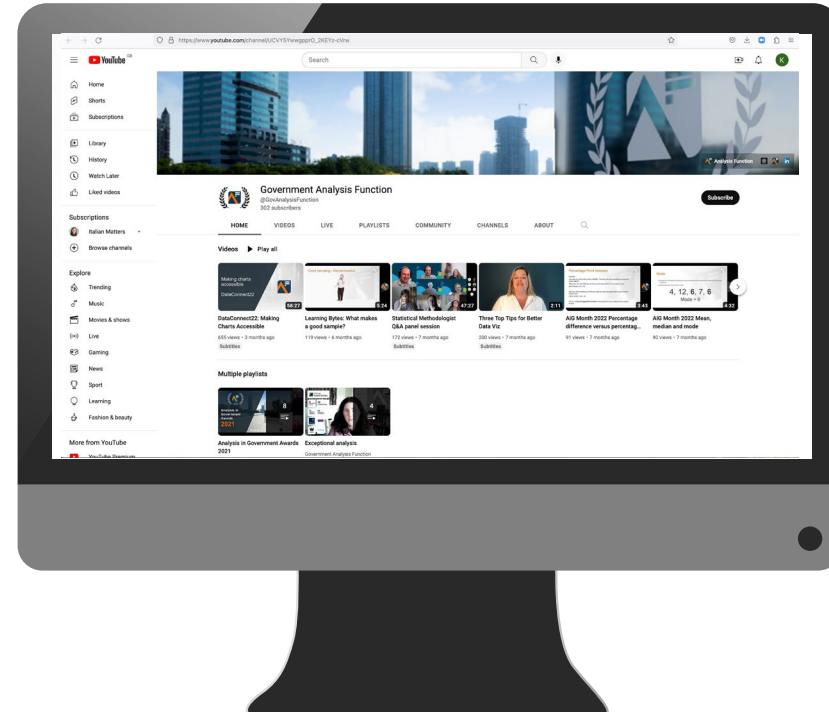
https://www.youtube.com/channel/UCVY5Yewggpi0_2KEYz-cVrw

YouTube GB

Search

K

Home
Shorts
Subscriptions

Library
History
Watch Later
Liked videos

Subscriptions
Italian Matters
Browse channels

Explore
Trending
Music
Movies & shows
Live
Gaming
News
Sport
Learning
Fashion & beauty

More from YouTube
YouTube Premium

Analysis Function

Government Analysis Function
@GovAnalysisFunction
302 subscribers

Subscribe

HOME VIDEOS LIVE PLAYLISTS COMMUNITY CHANNELS ABOUT

Videos ▶ Play all

Making charts accessible
DataConnect22
58:27
DataConnect22: Making Charts Accessible
655 views • 3 months ago
Subtitles

Good sampling - Representative
5:24
Learning Bytes: What makes a good sample?
119 views • 6 months ago

47:37
Statistical Methodologist Q&A panel session
172 views • 7 months ago
Subtitles

2:11
Three Top Tips for Better Data Viz
200 views • 7 months ago
Subtitles

Percentage Point Increase
3:43
AIG Month 2022 Percentage difference versus percentag...
91 views • 7 months ago

Mode
4, 12, 6, 7, 6
Mode = 6
4:32
AIG Month 2022 Mean, median and mode
90 views • 7 months ago

Multiple playlists

Analysis in Government Awards 2021
8
Analysis in Government Awards 2021

4
Exceptional analysis
Government Analysis Function